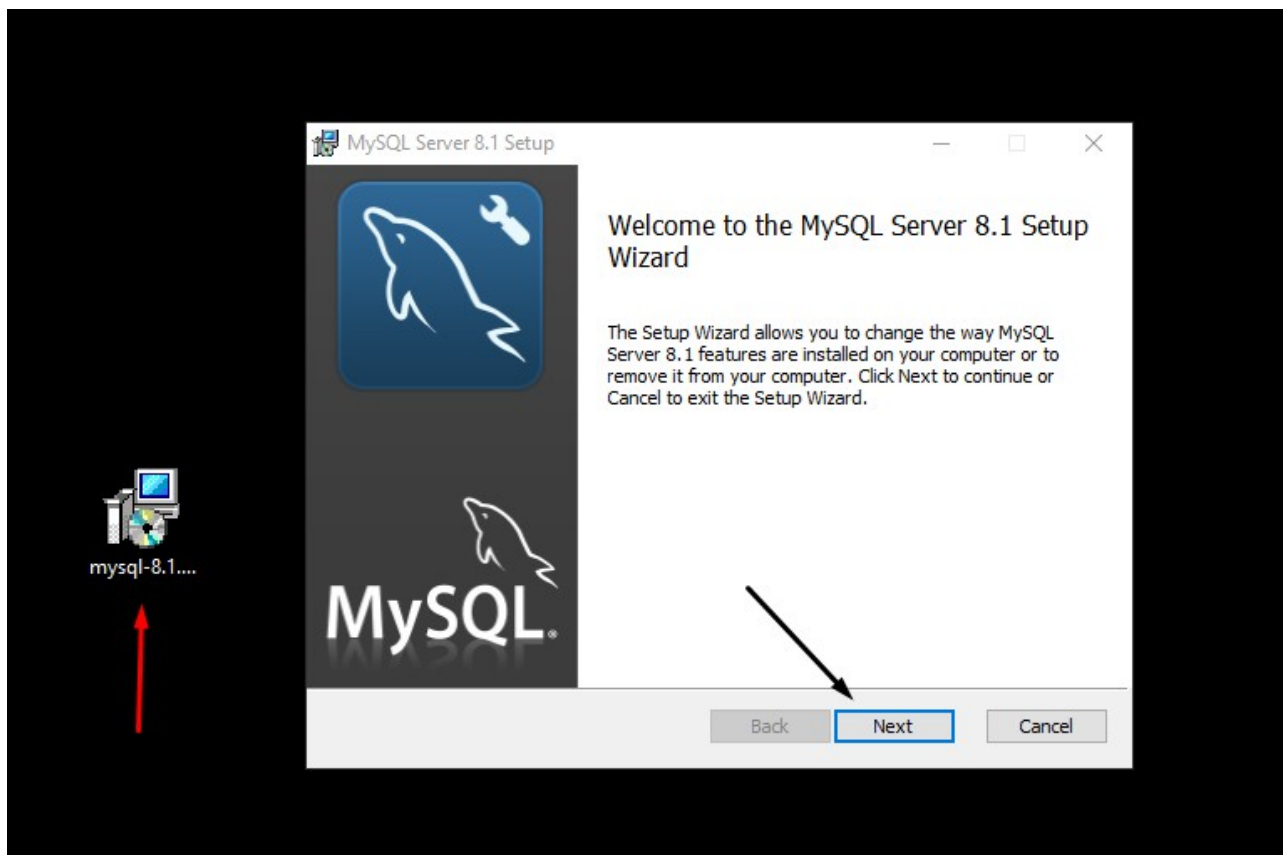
mysql-8.1....

MySQL Server 8.1 Setup

Welcome to the MySQL Server 8.1 Setup Wizard

The Setup Wizard allows you to change the way MySQL Server 8.1 features are installed on your computer or to remove it from your computer. Click Next to continue or Cancel to exit the Setup Wizard.

MySQL.

Back

Next

Cancel